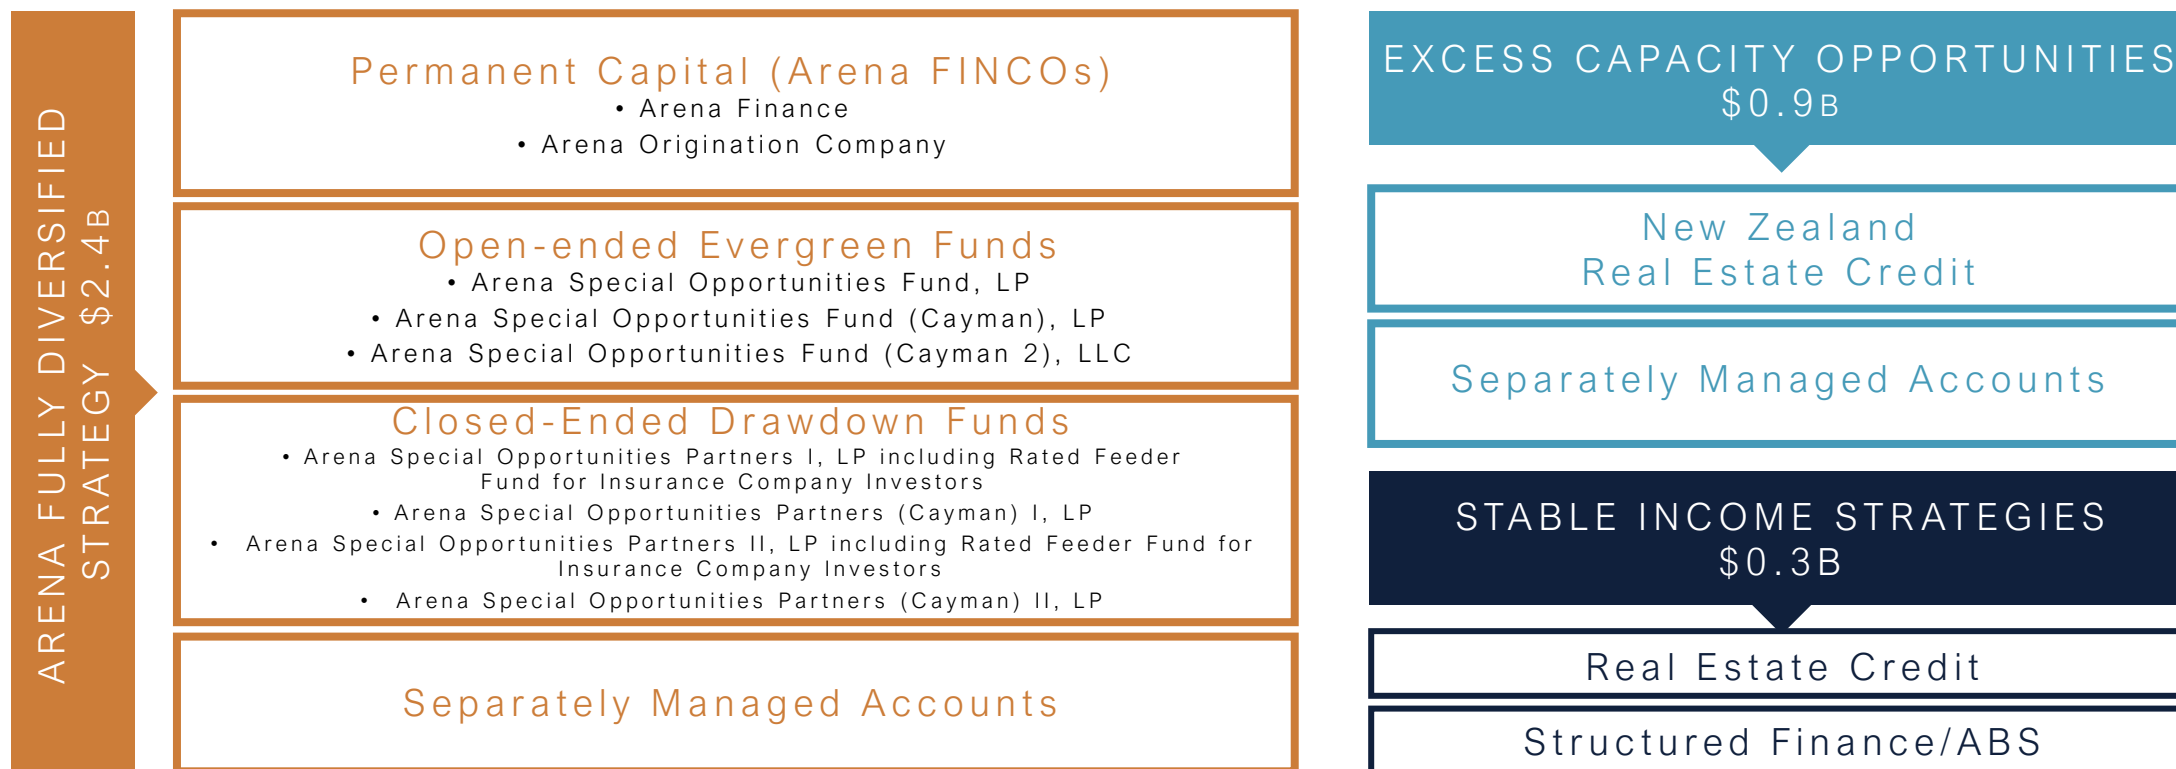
ARENA FULLY DIVERSIFIED STRATEGY $2.4B

Permanent Capital (Arena FINCOs)
• Arena Finance
• Arena Origination Company

Open-ended Evergreen Funds
• Arena Special Opportunities Fund, LP
• Arena Special Opportunities Fund (Cayman), LP
• Arena Special Opportunities Fund (Cayman 2), LLC

Closed-Ended Drawdown Funds
• Arena Special Opportunities Partners I, LP including Rated Feeder Fund for Insurance Company Investors
• Arena Special Opportunities Partners (Cayman) I, LP
• Arena Special Opportunities Partners II, LP including Rated Feeder Fund for Insurance Company Investors
• Arena Special Opportunities Partners (Cayman) II, LP

Separately Managed Accounts

EXCESS CAPACITY OPPORTUNITIES
$0.9B

New Zealand Real Estate Credit

Separately Managed Accounts

STABLE INCOME STRATEGIES
$0.3B

Real Estate Credit

Structured Finance/ABS